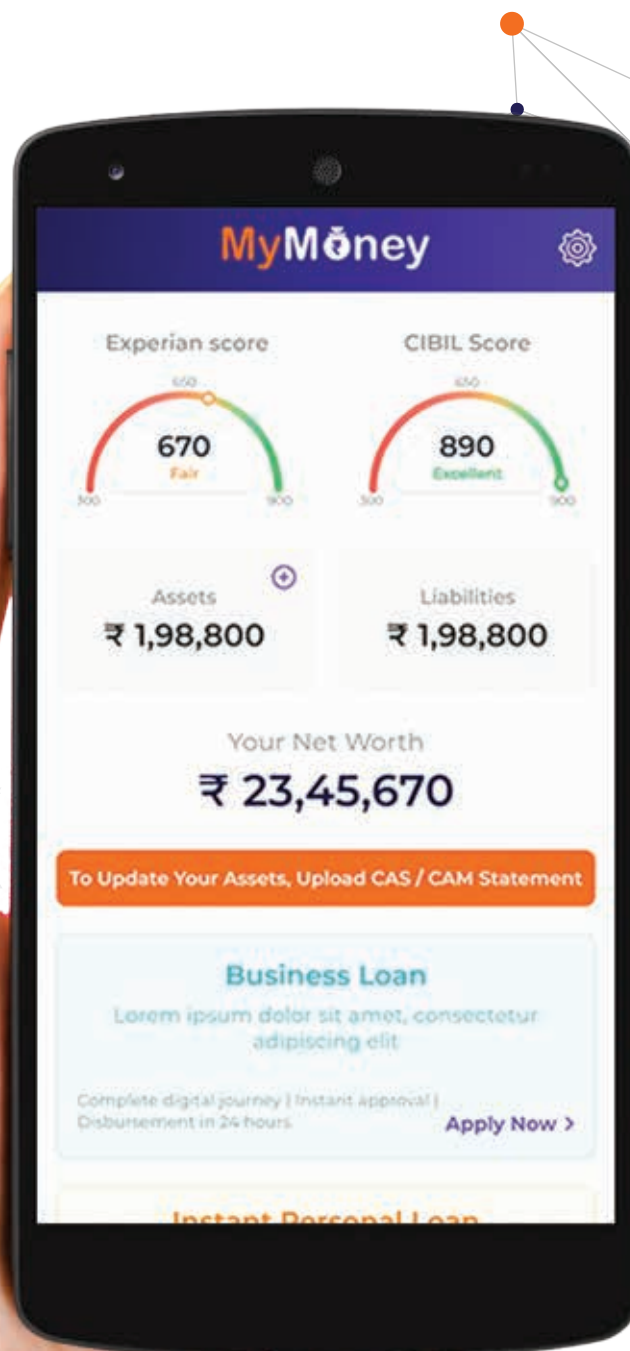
MyMoney

Experian score

650

670

Fair

300

900

CIBIL Score

650

890

Excellent

300

900

Assets

₹ 1,98,800

Liabilities

₹ 1,98,800

Your Net Worth

₹ 23,45,670

To Update Your Assets, Upload CAS / CAM Statement

Business Loan

Lorem ipsum dolor sit amet, consectetur adipiscing elit

Complete digital journey | Instant approval | Disbursement in 24 hours

Apply Now >

Instant Personal Loan